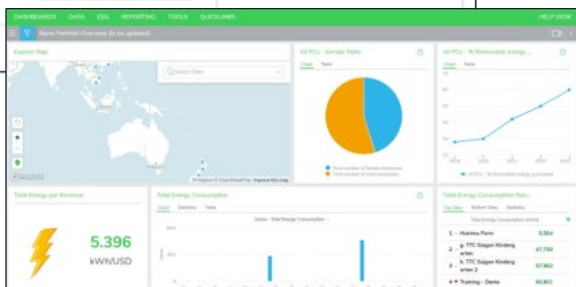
DASHBOARDS DATA ESG REPORTING TOOLS QUICKLINKS HELP DESK

Nazis Portfolio Overview (to be updated)

Explore Map

Search Sites

© Mapbox © OpenStreetMap Improve this map

All PCs - Gender Ratio

Chart Table

Total number of female employees
Total number of male employees

All PCs - % Renewable energy ...

Chart Table

All PCs - % Renewable energy purchased

Total Energy per Revenue

5.396

kWh/USD

Total Energy Consumption

Chart Statistics Table

Sites - Total Energy Consumption -

Total Energy Consumption Ran...

Top Sites Bottom Sites Statistics

Total Energy Consumption (kWh)

| | | |
|---|---|---|
| 1 | Hukkou Farm | 5,564 |
| 2 | TTC Saigon Kindergarten | 67,750 |
| 3 | TTC Saigon Kindergarten 2 | 57,862 |
| 4 | Training - Demo | 60,851 |